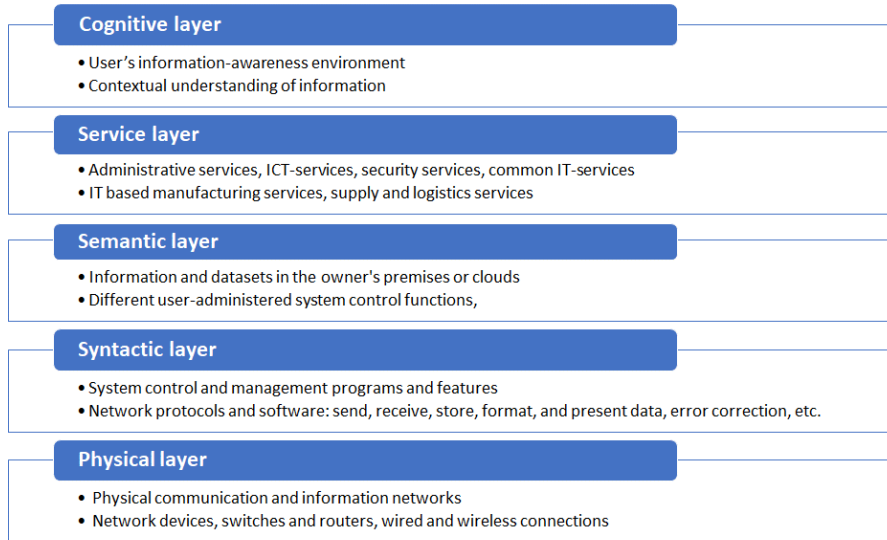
Cognitive layer

• User's information-awareness environment
• Contextual understanding of information

Service layer

• Administrative services, ICT-services, security services, common IT-services
• IT based manufacturing services, supply and logistics services

Semantic layer

• Information and datasets in the owner's premises or clouds
• Different user-administered system control functions,

Syntactic layer

• System control and management programs and features
• Network protocols and software: send, receive, store, format, and present data, error correction, etc.

Physical layer

• Physical communication and information networks
• Network devices, switches and routers, wired and wireless connections